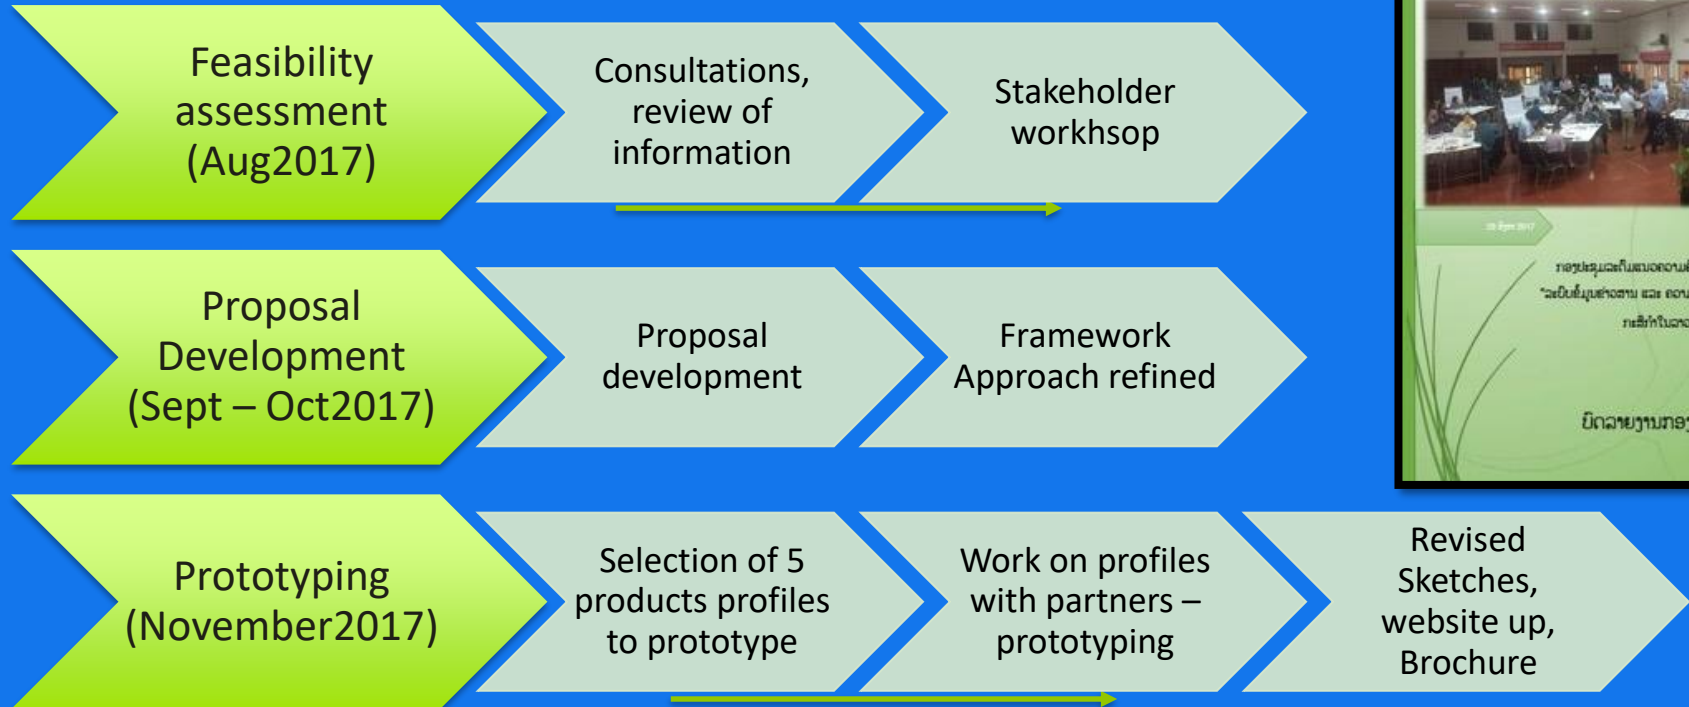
Feasibility assessment (Aug2017)

Consultations, review of information

Stakeholder workhsop

Proposal Development (Sept – Oct2017)

Proposal development

Framework Approach refined

Prototyping (November2017)

Selection of 5 products profiles to prototype

Work on profiles with partners – prototyping

Revised Sketches, website up, Brochure

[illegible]